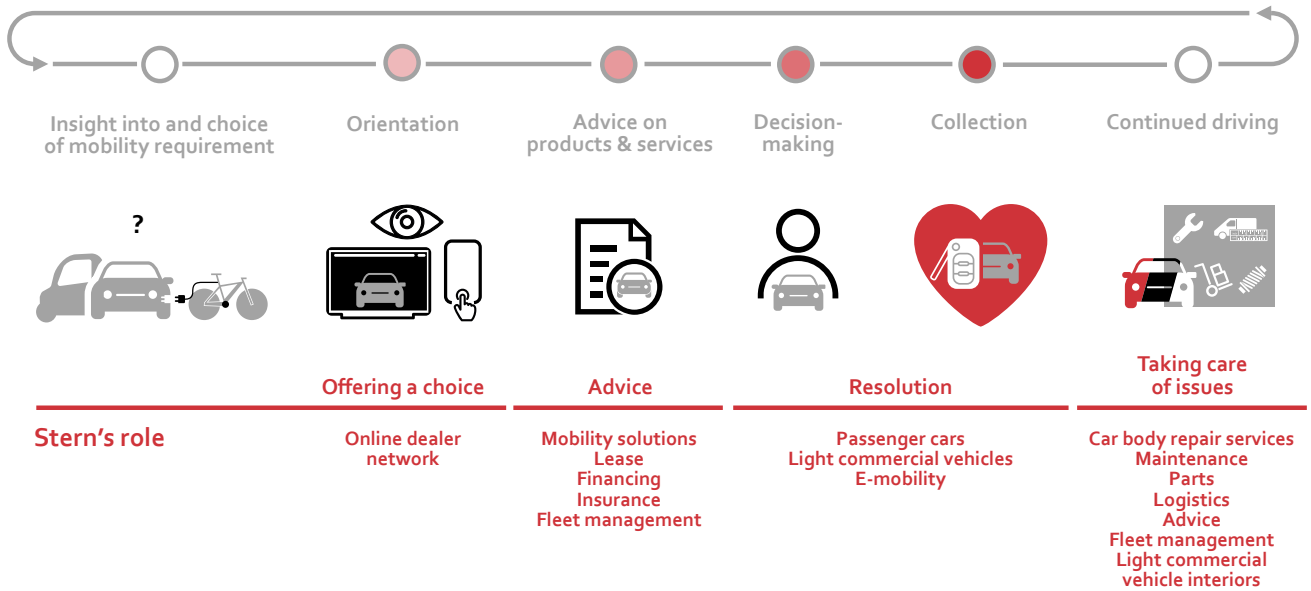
Insight into and choice of mobility requirement

Orientation

Advice on products & services

Decision-making

Collection

Continued driving

?

Offering a choice

Advice

Resolution

Taking care of issues

Stern's role

Online dealer network

Mobility solutions
Lease
Financing
Insurance
Fleet management

Passenger cars
Light commercial vehicles
E-mobility

Car body repair services
Maintenance
Parts
Logistics
Advice
Fleet management
Light commercial vehicle interiors